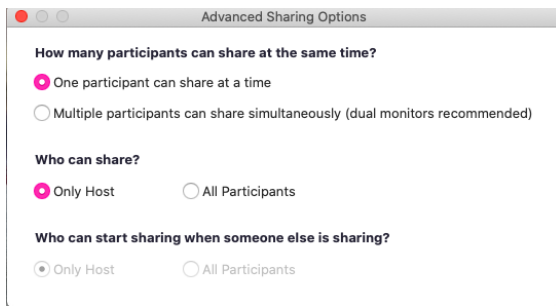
Advanced Sharing Options

How many participants can share at the same time?

One participant can share at a time

Multiple participants can share simultaneously (dual monitors recommended)

Who can share?

Only Host All Participants

Who can start sharing when someone else is sharing?

Only Host All Participants